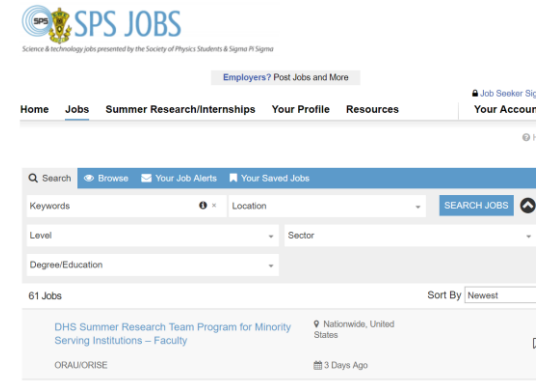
SPS SPS JOBS
Science & technology jobs presented by the Society of Physics Students & Sigma Pi Sigma

Employers? Post Jobs and More

Job Seeker Sig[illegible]

Home Jobs Summer Research/Internships Your Profile Resources Your Accoun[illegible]

Search Browse Your Job Alerts Your Saved Jobs

Keywords × Location SEARCH JOBS

Level Sector

Degree/Education

61 Jobs Sort By Newest

DHS Summer Research Team Program for Minority Serving Institutions – Faculty

Nationwide, United States

ORAU/ORISE

3 Days Ago